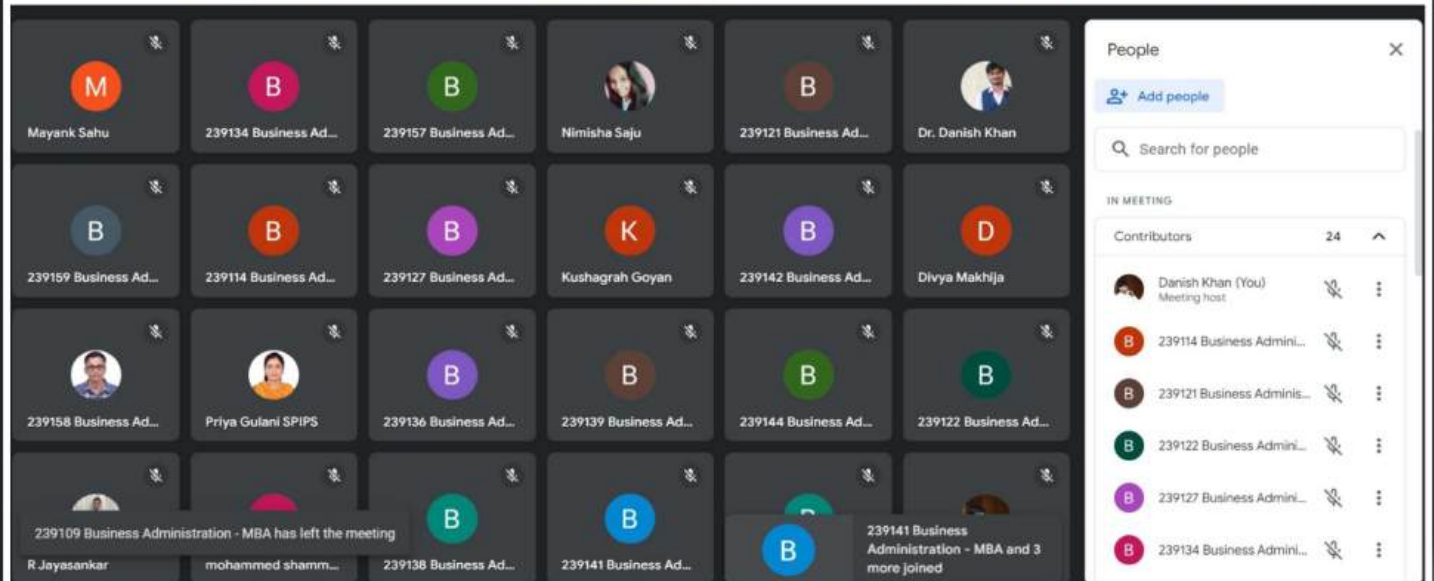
M
Mayank Sahu

B
239134 Business Ad...

B
239157 Business Ad...

Nimisha Saju

B
239121 Business Ad...

Dr. Danish Khan

B
239159 Business Ad...

B
239114 Business Ad...

B
239127 Business Ad...

K
Kushagrah Goyan

B
239142 Business Ad...

D
Divya Makhija

239158 Business Ad...

Priya Gulani SPIPS

B
239136 Business Ad...

B
239139 Business Ad...

B
239144 Business Ad...

B
239122 Business Ad...

239109 Business Administration - MBA has left the meeting

R Jayasankar

mohammed shamm...

B
239138 Business Ad...

B
239141 Business Ad...

B
239141 Business Administration - MBA and 3 more joined

People

Add people

Search for people

IN MEETING

Contributors 24

Danish Khan (You)
Meeting host

B 239114 Business Admini...

B 239121 Business Adminis...

B 239122 Business Admini...

B 239127 Business Admini...

B 239134 Business Admini...